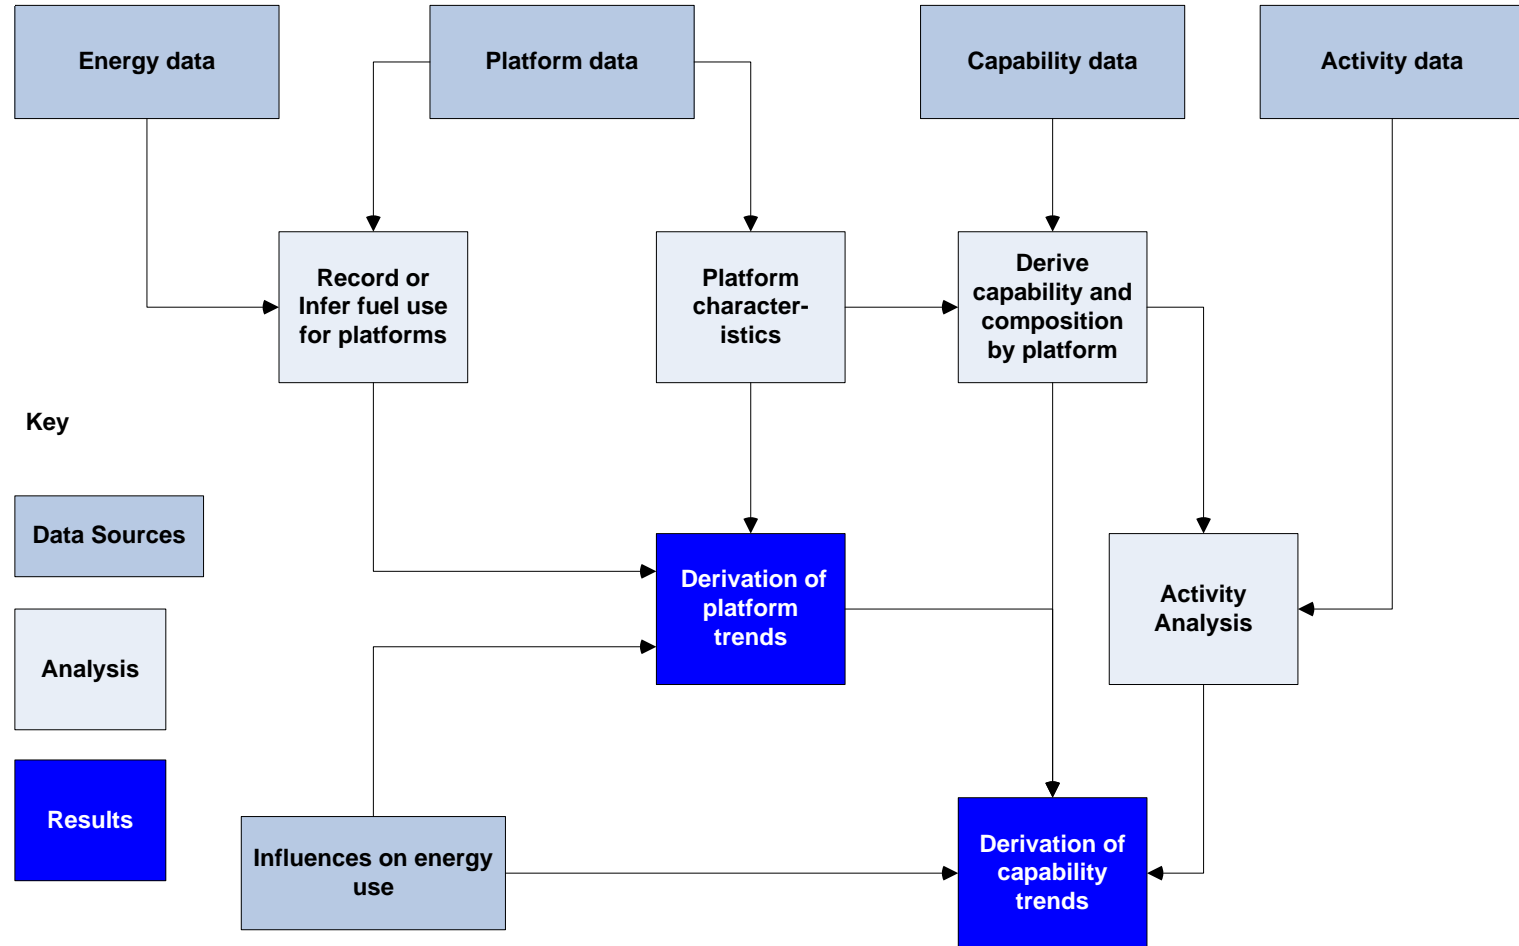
Energy data

Platform data

Capability data

Activity data

Record or Infer fuel use for platforms

Platform characteristics

Derive capability and composition by platform

Key

Data Sources

Analysis

Results

Derivation of platform trends

Activity Analysis

Influences on energy use

Derivation of capability trends